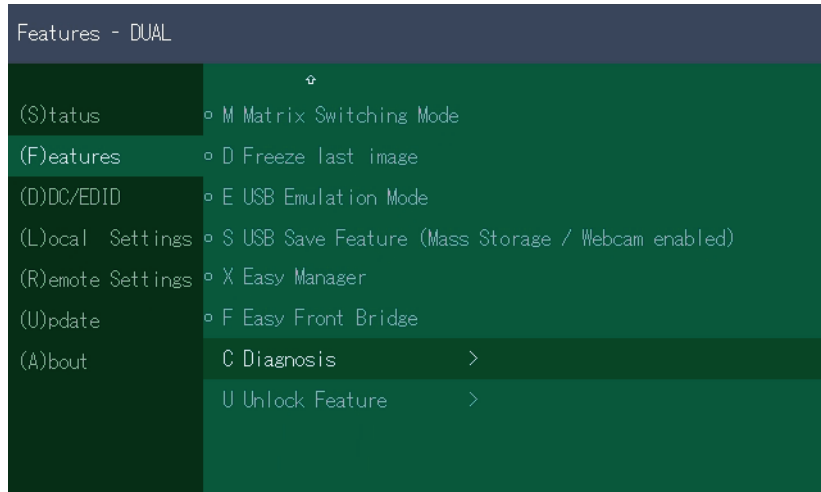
Features - DUAL

(S)tatus
(F)eatures
(D)DC/EDID
(L)ocal Settings
(R)emote Settings
(U)pdate
(A)bout

⇧
◦ M Matrix Switching Mode
◦ D Freeze last image
◦ E USB Emulation Mode
◦ S USB Save Feature (Mass Storage / Webcam enabled)
◦ X Easy Manager
◦ F Easy Front Bridge
C Diagnosis >
U Unlock Feature >